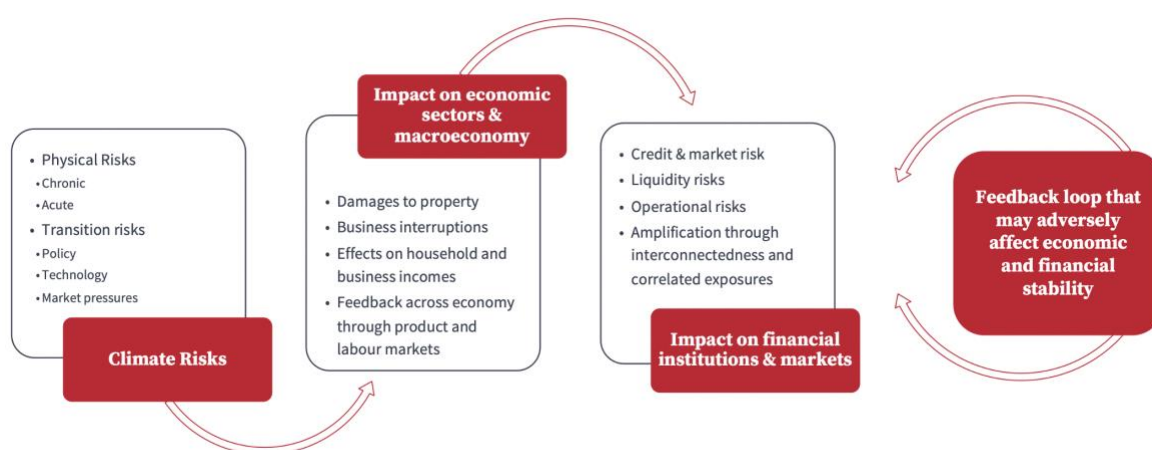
• Physical Risks
• Chronic
• Acute
• Transition risks
• Policy
• Technology
• Market pressures

Climate Risks

Impact on economic sectors & macroeconomy

• Damages to property
• Business interruptions
• Effects on household and business incomes
• Feedback across economy through product and labour markets

• Credit & market risk
• Liquidity risks
• Operational risks
• Amplification through interconnectedness and correlated exposures

Impact on financial institutions & markets

Feedback loop that may adversely affect economic and financial stability